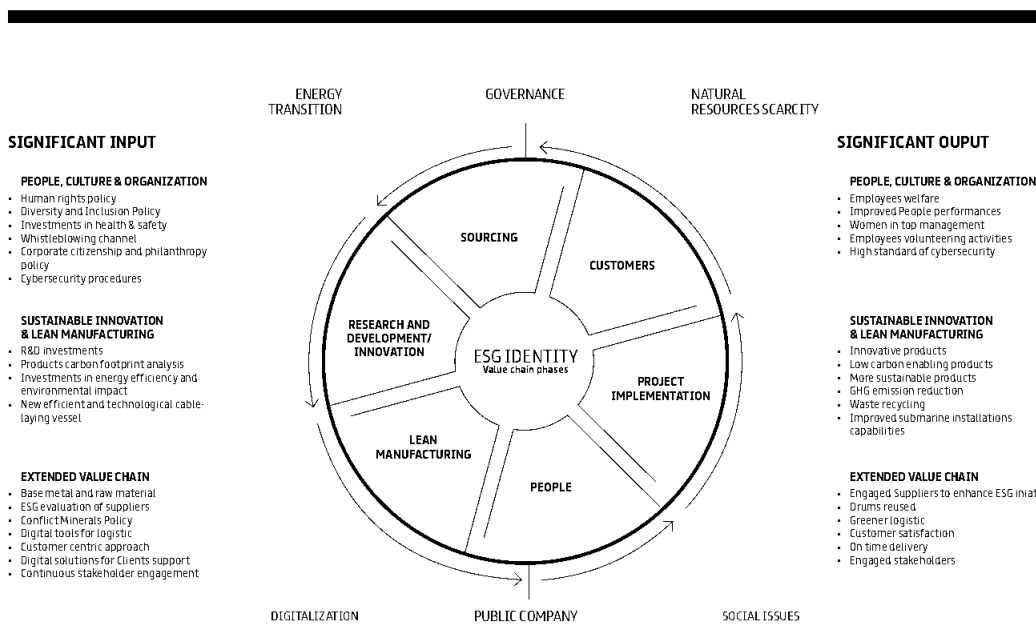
ENERGY TRANSITION

GOVERNANCE

NATURAL RESOURCES SCARCITY

SIGNIFICANT INPUT

PEOPLE, CULTURE & ORGANIZATION
- Human rights policy
- Diversity and Inclusion Policy
- Investments in health & safety
- Whistleblowing channel
- Corporate citizenship and philanthropy policy
- Cybersecurity procedures

SUSTAINABLE INNOVATION & LEAN MANUFACTURING
- R&D investments
- Products carbon footprint analysis
- Investments in energy efficiency and environmental impact
- New efficient and technological cable-laying vessel

EXTENDED VALUE CHAIN
- Base metal and raw material
- ESG evaluation of suppliers
- Conflict Minerals Policy
- Digital tools for logistic
- Customer centric approach
- Digital solutions for Clients support
- Continuous stakeholder engagement

SOURCING

CUSTOMERS

RESEARCH AND DEVELOPMENT/ INNOVATION

ESG IDENTITY
Value chain phases

PROJECT IMPLEMENTATION

LEAN MANUFACTURING

PEOPLE

SIGNIFICANT OUPUT

PEOPLE, CULTURE & ORGANIZATION
- Employees welfare
- Improved People performances
- Women in top management
- Employees volunteering activities
- High standard of cybersecurity

SUSTAINABLE INNOVATION & LEAN MANUFACTURING
- Innovative products
- Low carbon enabling products
- More sustainable products
- GHG emission reduction
- Waste recycling
- Improved submarine installations capabilities

EXTENDED VALUE CHAIN
- Engaged Suppliers to enhance ESG iniat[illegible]
- Drums reused
- Greener logistic
- Customer satisfaction
- On time delivery
- Engaged stakeholders

DIGITALIZATION

PUBLIC COMPANY

SOCIAL ISSUES